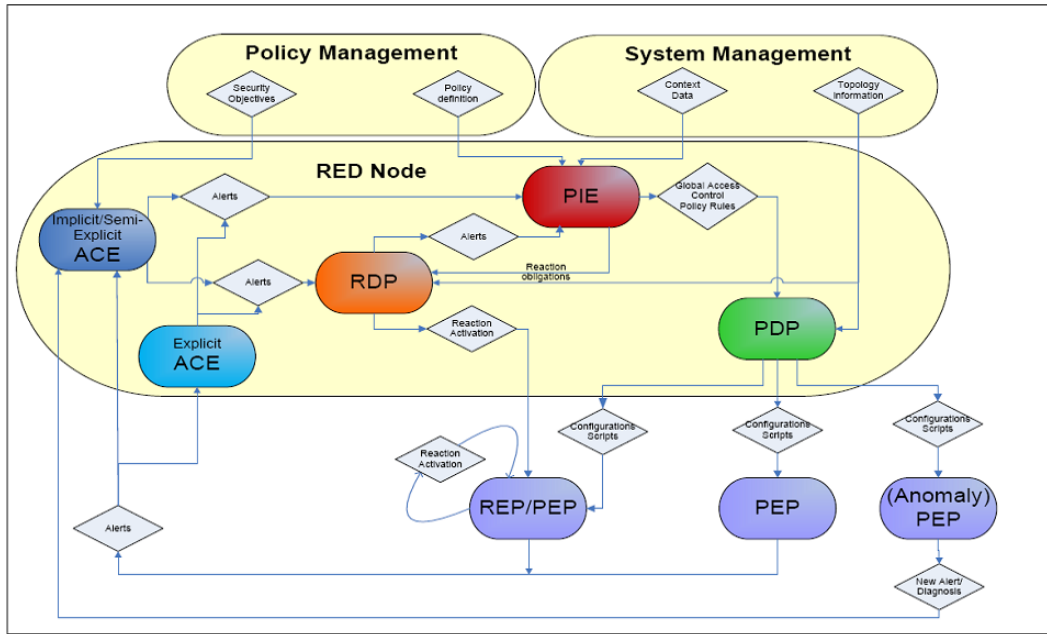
Policy Management

Security Objectives

Policy definition

System Management

Context Data

Topology Information

RED Node

Implicit/Semi-Explicit ACE

Alerts

PIE

Global Access Control Policy Rules

Alerts

Alerts

RDP

Reaction obligations

Reaction Activation

PDP

Explicit ACE

Configurations Scripts

Configurations Scripts

Configurations Scripts

Reaction Activation

REP/PEP

PEP

(Anomaly) PEP

Alerts

New Alert/ Diagnosis